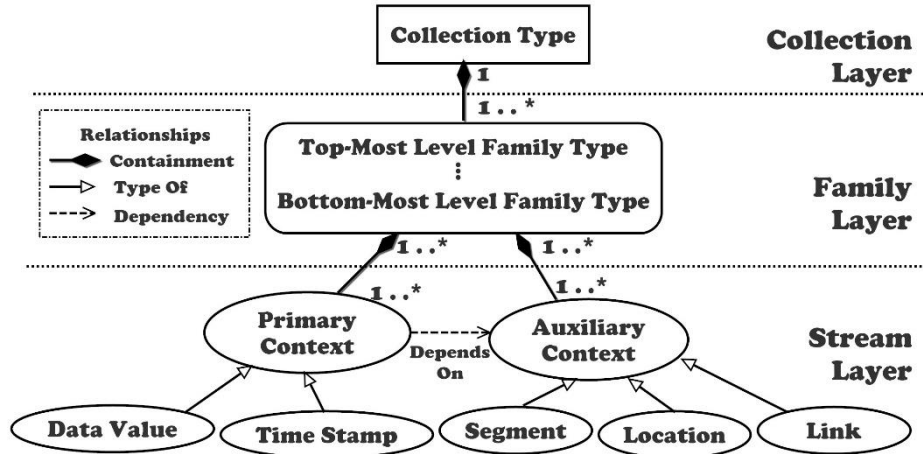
Collection Type

1

1 .. *

Collection Layer

Relationships
Containment
Type Of
Dependency

Top-Most Level Family Type
⋮
Bottom-Most Level Family Type

Family Layer

1 .. *

1 .. *

1 .. *

1 .. *

Primary Context

Depends On

Auxiliary Context

Stream Layer

Data Value

Time Stamp

Segment

Location

Link